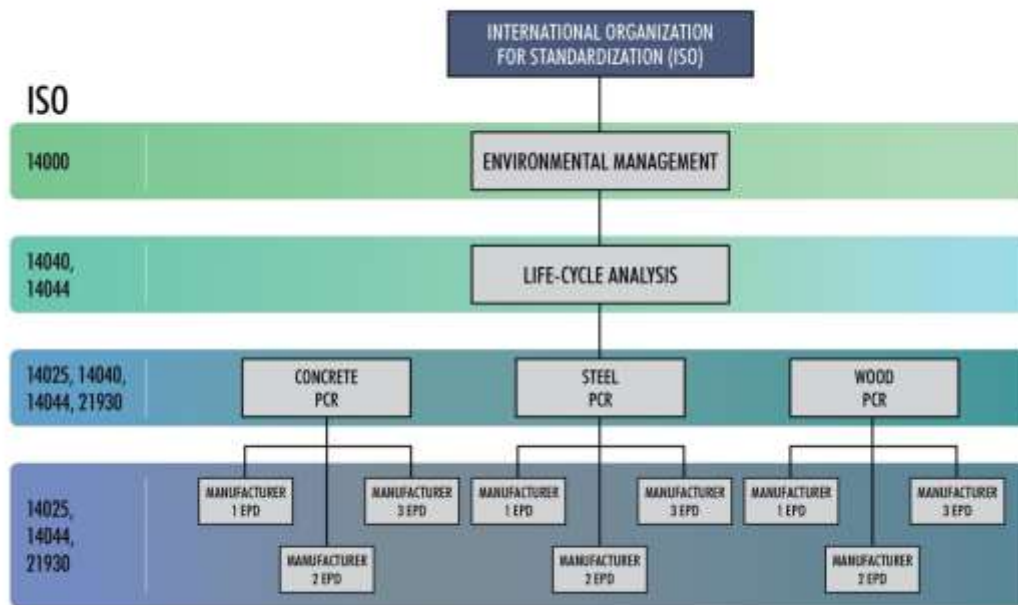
INTERNATIONAL ORGANIZATION FOR STANDARDIZATION (ISO)

ISO

14000

ENVIRONMENTAL MANAGEMENT

14040, 14044

LIFE-CYCLE ANALYSIS

14025, 14040, 14044, 21930

CONCRETE PCR

STEEL PCR

WOOD PCR

14025, 14044, 21930

MANUFACTURER 1 EPD

MANUFACTURER 3 EPD

MANUFACTURER 2 EPD

MANUFACTURER 1 EPD

MANUFACTURER 3 EPD

MANUFACTURER 2 EPD

MANUFACTURER 1 EPD

MANUFACTURER 3 EPD

MANUFACTURER 2 EPD